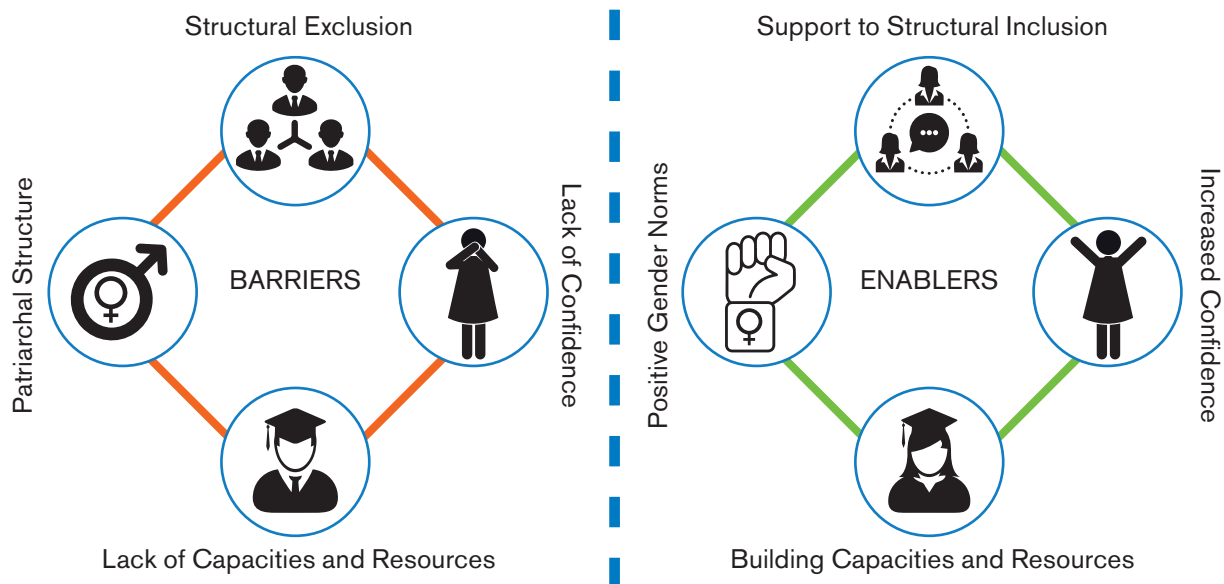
Structural Exclusion

Patriarchal Structure

BARRIERS

Lack of Confidence

Lack of Capacities and Resources

Support to Structural Inclusion

Positive Gender Norms

ENABLERS

Increased Confidence

Building Capacities and Resources